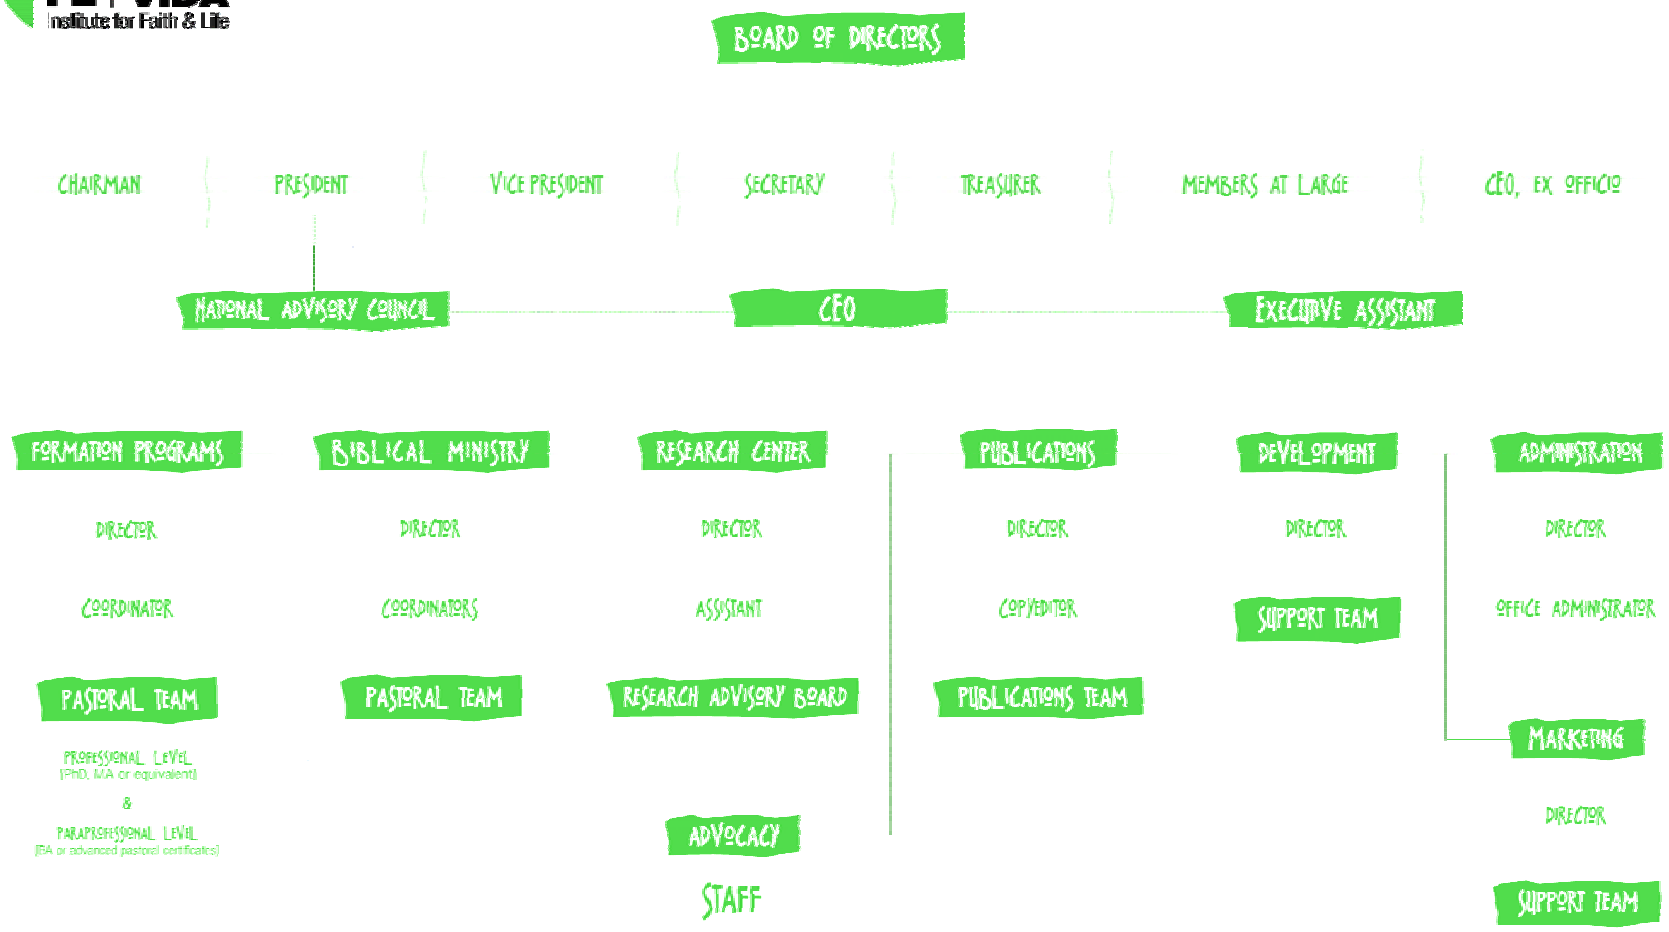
Institute for Faith & Life

BOARD OF DIRECTORS

CHAIRMAN

PRESIDENT

VICE PRESIDENT

SECRETARY

TREASURER

MEMBERS AT LARGE

CEO, EX OFFICIO

NATIONAL ADVISORY COUNCIL

CEO

EXECUTIVE ASSISTANT

FORMATION PROGRAMS

DIRECTOR

COORDINATOR

PASTORAL TEAM

PROFESSIONAL LEVEL
(PhD, MA or equivalent)

&

PARAPROFESSIONAL LEVEL
(BA or advanced pastoral certificates)

BIBLICAL MINISTRY

DIRECTOR

COORDINATORS

PASTORAL TEAM

RESEARCH CENTER

DIRECTOR

ASSISTANT

RESEARCH ADVISORY BOARD

ADVOCACY

STAFF

PUBLICATIONS

DIRECTOR

COPYEDITOR

PUBLICATIONS TEAM

DEVELOPMENT

DIRECTOR

SUPPORT TEAM

ADMINISTRATION

DIRECTOR

OFFICE ADMINISTRATOR

MARKETING

DIRECTOR

SUPPORT TEAM